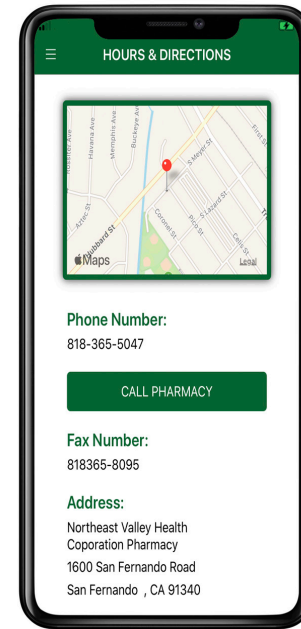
HOURS & DIRECTIONS

Havana Ave
Memphis Ave
Buckeye Ave
Azuc St
Hubbard St
Coronel St
Pico St
S Maclay St
S Library St
First St
Celis St
Maps
Legal

Phone Number:
818-365-5047

CALL PHARMACY

Fax Number:
818365-8095

Address:
Northeast Valley Health Coporation Pharmacy
1600 San Fernando Road
San Fernando , CA 91340